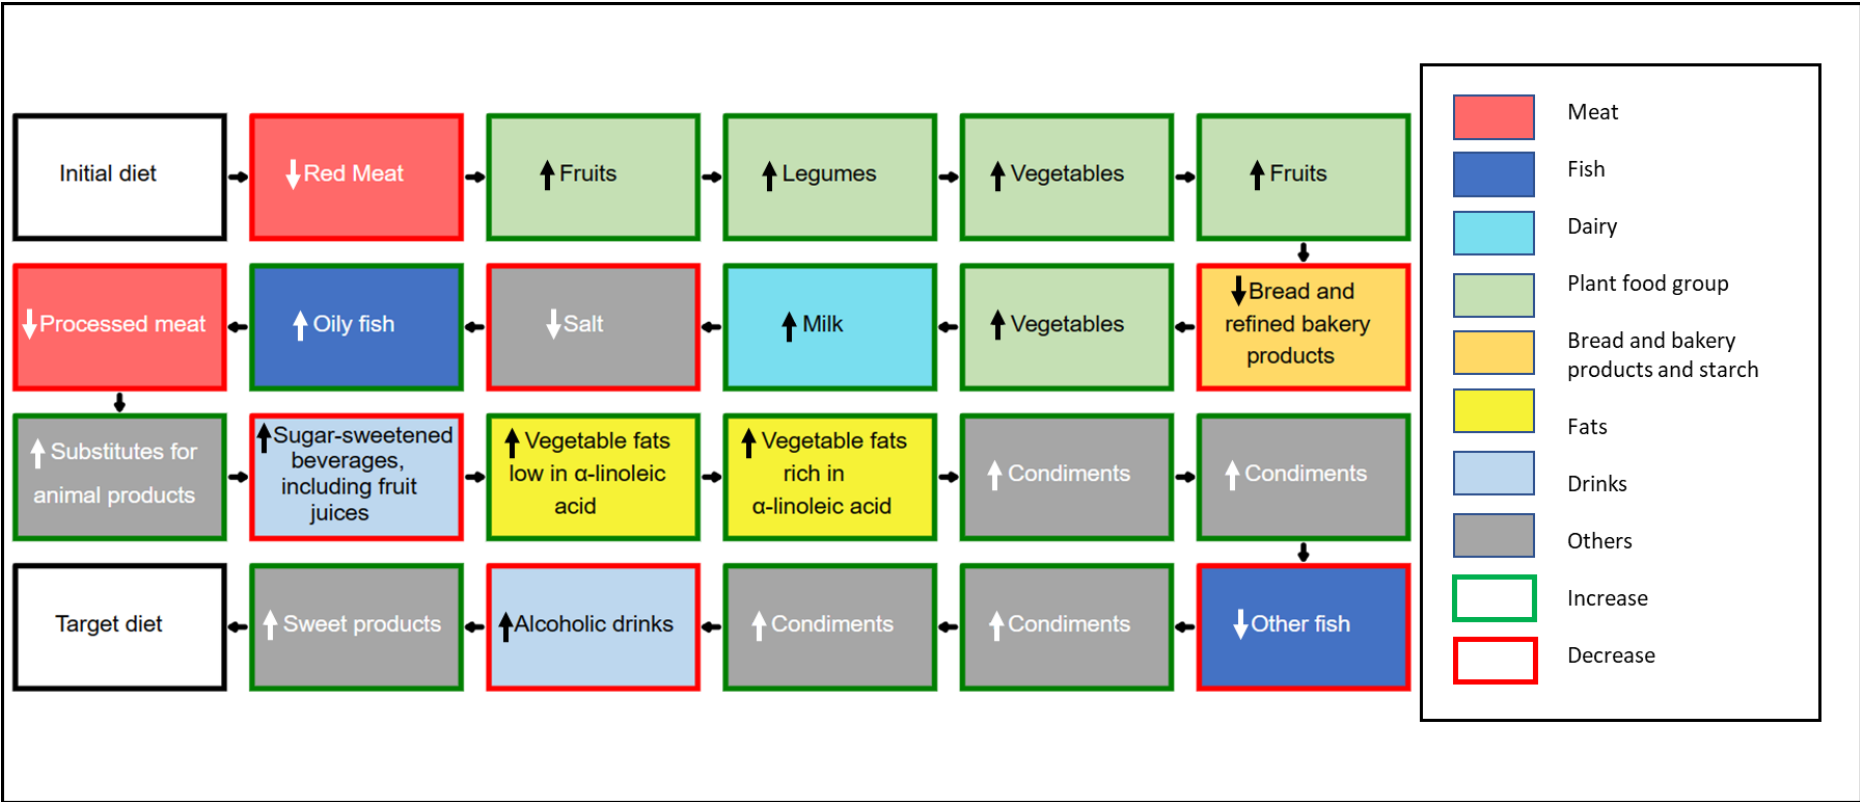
Initial diet

↓Red Meat

↑Fruits

↑Legumes

↑Vegetables

↑Fruits

↓Bread and refined bakery products

↑Vegetables

↑Milk

↓Salt

↑Oily fish

↓Processed meat

↑Substitutes for animal products

↑Sugar-sweetened beverages, including fruit juices

↑Vegetable fats low in α-linoleic acid

↑Vegetable fats rich in α-linoleic acid

↑Condiments

↑Condiments

↓Other fish

↑Condiments

↑Condiments

↑Alcoholic drinks

↑Sweet products

Target diet

Meat

Fish

Dairy

Plant food group

Bread and bakery products and starch

Fats

Drinks

Others

Increase

Decrease